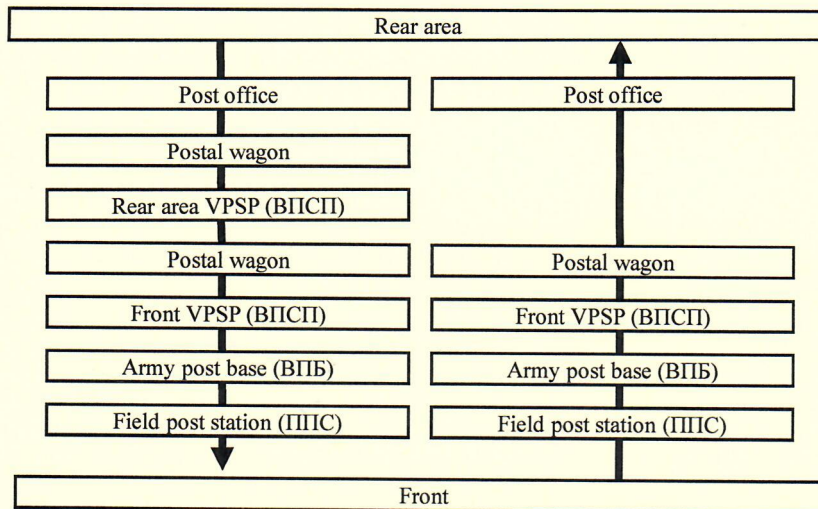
Rear area

Post office

Postal wagon

Rear area VPSP (ВПСП)

Postal wagon

Front VPSP (ВПСП)

Army post base (ВПБ)

Field post station (ППС)

Post office

Postal wagon

Front VPSP (ВПСП)

Army post base (ВПБ)

Field post station (ППС)

Front